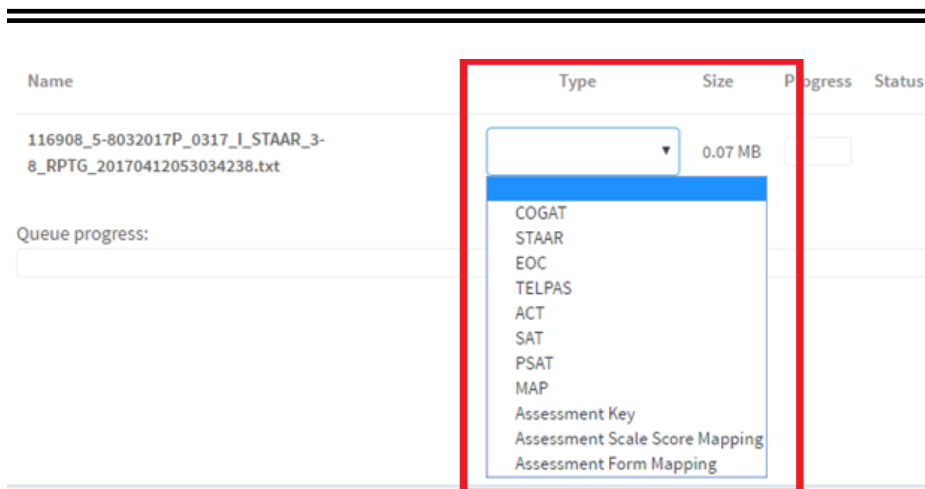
| Name | Type | Size | Progress | Status |
|---|---|---|---|---|
| 116908_5-8032017P_0317_I_STAAR_3-8_RPTG_20170412053034238.txt | ▾ | 0.07 MB | | |

Queue progress:

COGAT
STAAR
EOC
TELPAS
ACT
SAT
PSAT
MAP
Assessment Key
Assessment Scale Score Mapping
Assessment Form Mapping